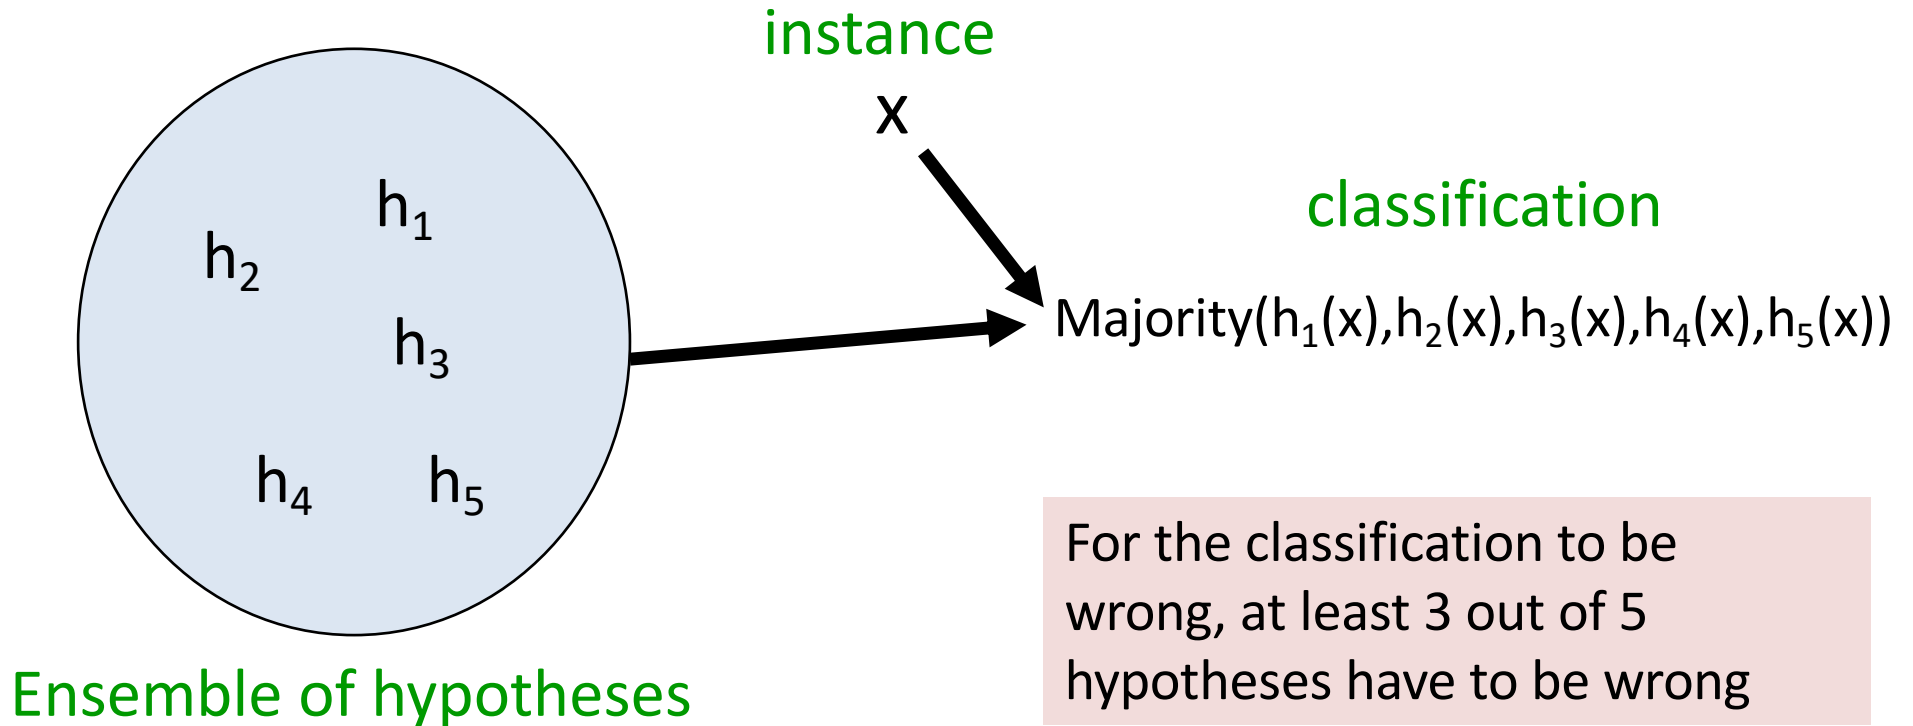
instance

x

$h_1$

$h_2$

$h_3$

$h_4$

$h_5$

classification

Majority($h_1$(x),$h_2$(x),$h_3$(x),$h_4$(x),$h_5$(x))

For the classification to be wrong, at least 3 out of 5 hypotheses have to be wrong

Ensemble of hypotheses